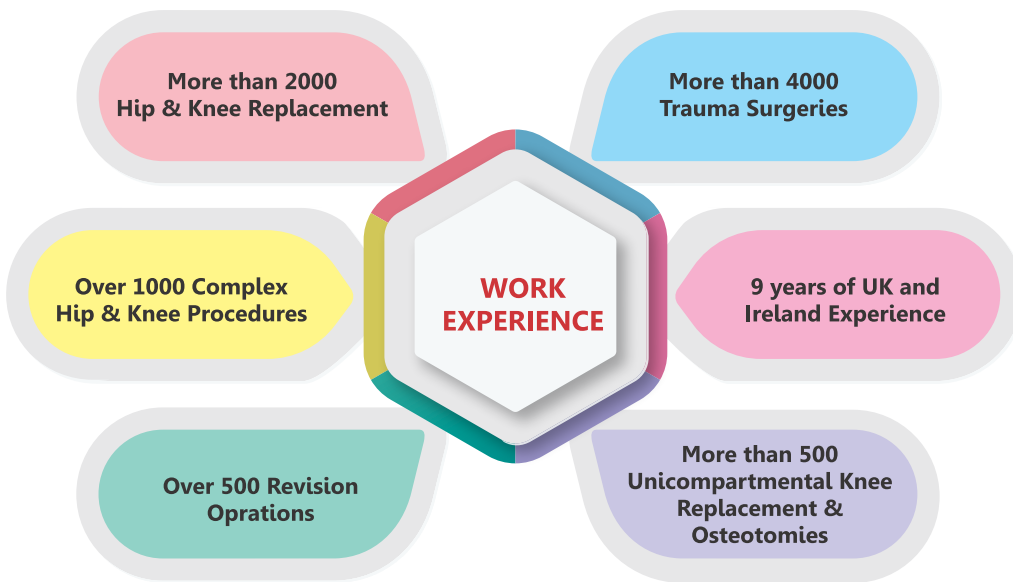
More than 2000
Hip & Knee Replacement

More than 4000
Trauma Surgeries

Over 1000 Complex
Hip & Knee Procedures

WORK
EXPERIENCE

9 years of UK and
Ireland Experience

Over 500 Revision
Oprations

More than 500
Unicompartmental Knee
Replacement &
Osteotomies